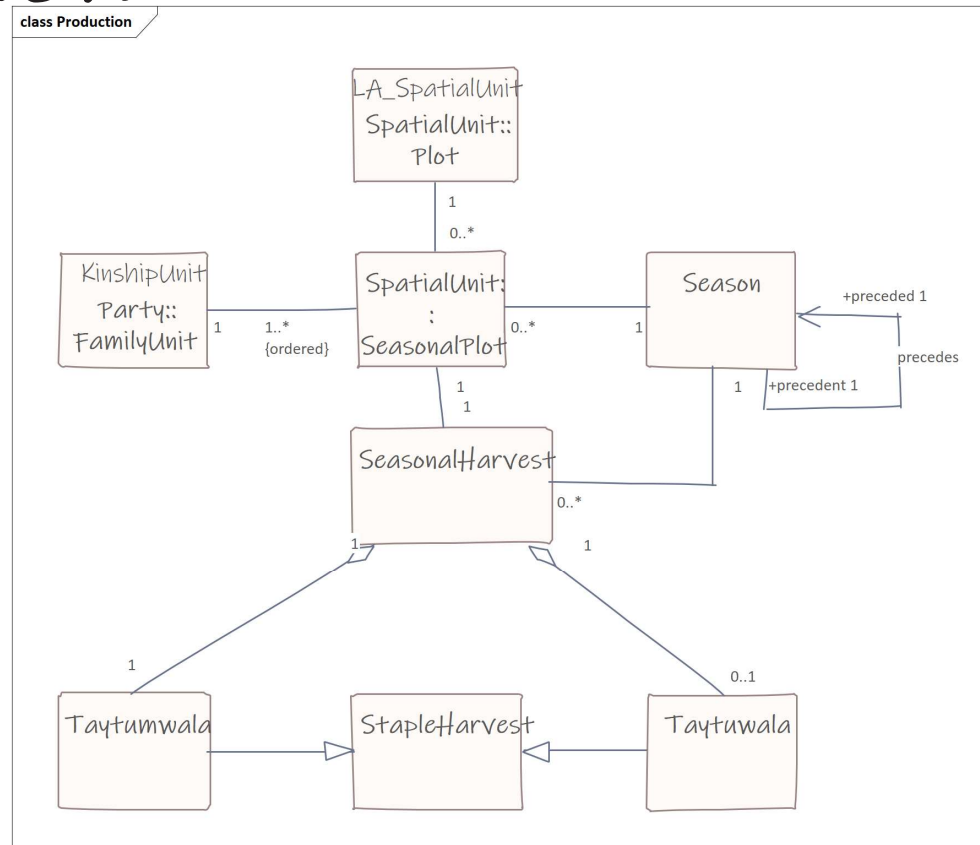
class Production

LA_SpatialUnit
SpatialUnit::
Plot

1

0..*

KinshipUnit
Party::
FamilyUnit

1

1..*
{ordered}

SpatialUnit:
:
SeasonalPlot

0..*

1

Season

+preceded 1

precedes

1

+precedent 1

1

1

SeasonalHarvest

0..*

1

1

1

0..1

Taytumwala

StapleHarvest

Taytuwala